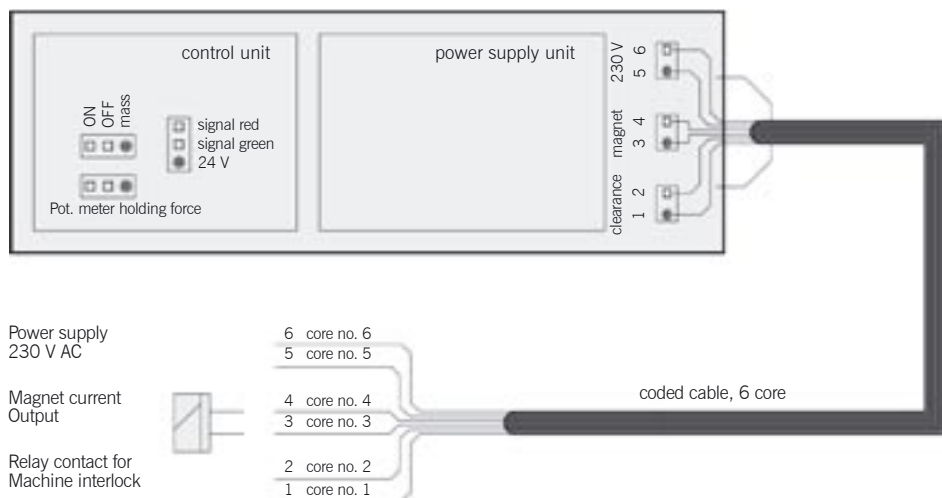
control unit

power supply unit

ON OFF mass

signal red
signal green
24 V

Pot. meter holding force

230 V 6 5

magnet 4 3

clearance 2 1

Power supply
230 V AC

Magnet current
Output

Relay contact for
Machine interlock

6 core no. 6
5 core no. 5
4 core no. 4
3 core no. 3
2 core no. 2
1 core no. 1

coded cable, 6 core